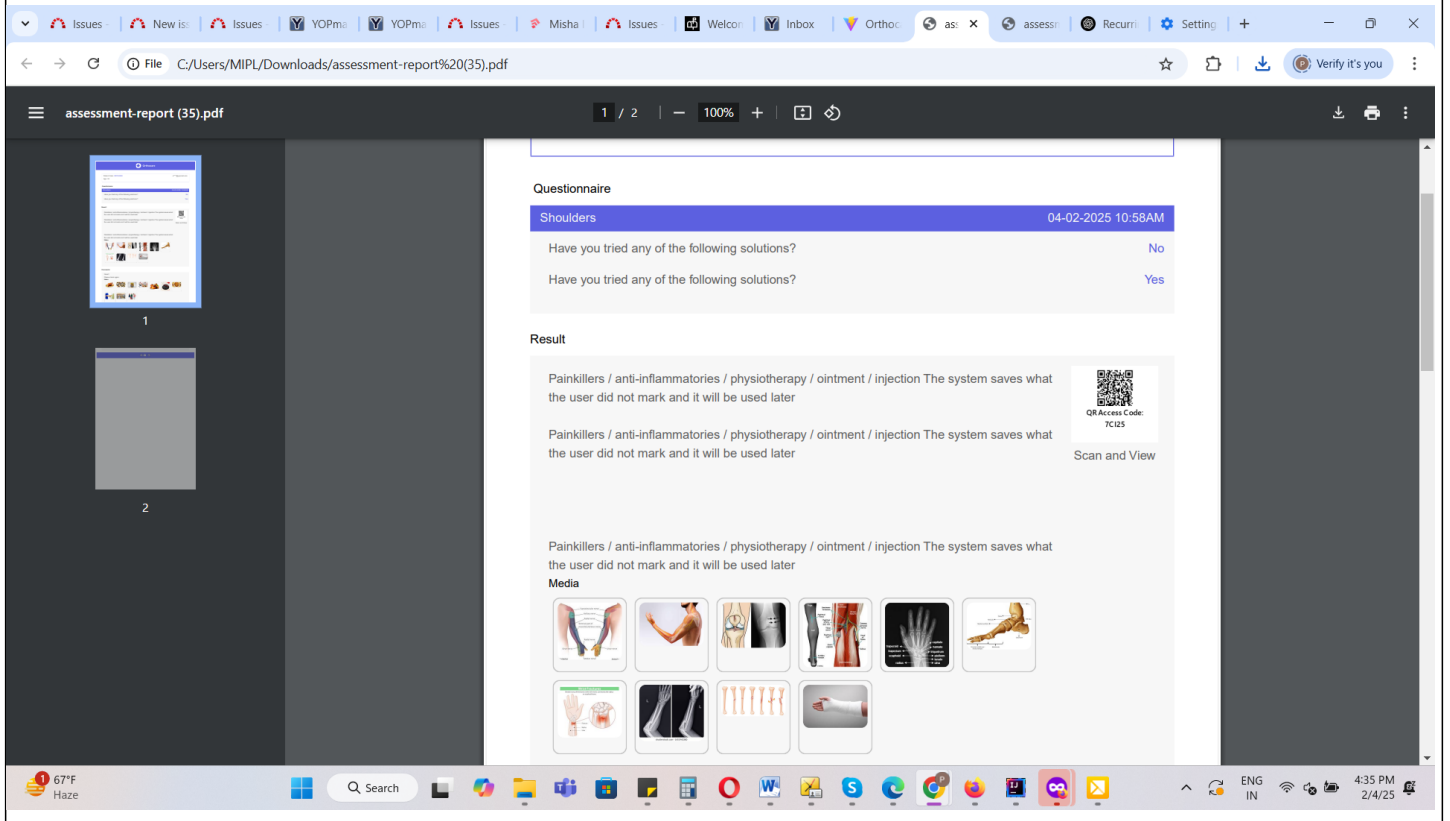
Issues | New iss | Issues | YOPma | YOPma | Issues | Misha | Issues | Welcon | Inbox | Orthoc | ass | assessn | Recurri | Setting

File C:/Users/MIPL/Downloads/assessment-report%20(35).pdf

Verify it's you

assessment-report (35).pdf

1 / 2 100%

1

2

Questionnaire

Shoulders 04-02-2025 10:58AM

Have you tried any of the following solutions? No

Have you tried any of the following solutions? Yes

Result

Painkillers / anti-inflammatories / physiotherapy / ointment / injection The system saves what the user did not mark and it will be used later

Painkillers / anti-inflammatories / physiotherapy / ointment / injection The system saves what the user did not mark and it will be used later

QR Access Code: 7C125

Scan and View

Painkillers / anti-inflammatories / physiotherapy / ointment / injection The system saves what the user did not mark and it will be used later

Media

1 67°F Haze

Search

ENG IN

4:35 PM 2/4/25